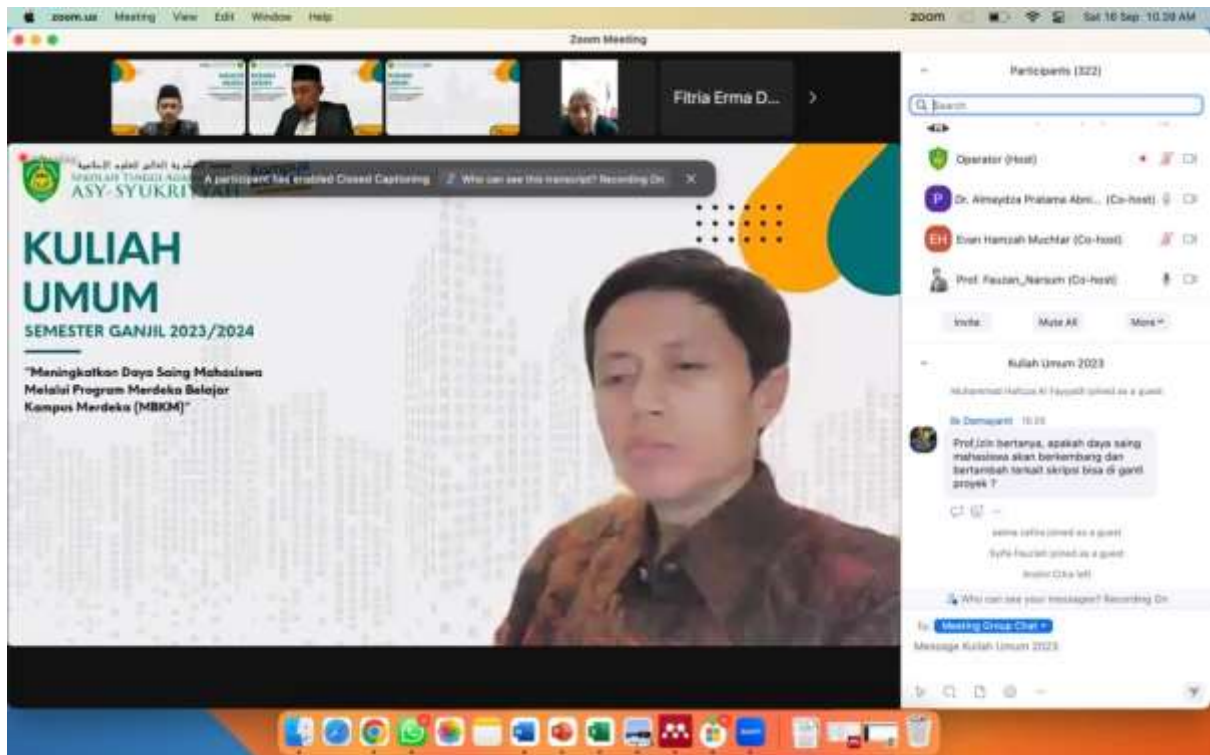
zoom.us Meeting View Edit Window Help

zoom Sat 16 Sep 10.39 AM

Zoom Meeting

Fitria Erma D...

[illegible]
SEKOLAH TINGGI AGAMA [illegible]
ASY-SYUKRIYYAH

A participant has enabled Closed Captioning | Who can see this transcript? Recording On

KULIAH UMUM
SEMESTER GANJIL 2023/2024

"Meningkatkan Daya Saing Mahasiswa Melalui Program Merdeka Belajar Kampus Merdeka (MBKM)"

Participants (322)

Search

Operator (Host)

P Dr. Almaydza Pratama Abni... (Co-host)

EH Evan Hamzah Muchtar (Co-host)

Prof. Fauzan_Narsum (Co-host)

Invite Mute All More

Kuliah Umum 2023

Muhammad Hafizul Al Fayyadh joined as a guest

Ib Damayanti 10.39

Prof.izin bertanya, apakah daya saing mahasiswa akan berkembang dan bertambah terkait skripsi bisa di ganti proyek ?

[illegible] joined as a guest

Syifa Fauziah joined as a guest

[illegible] left

Who can see your messages? Recording On

To: Meeting Group Chat

Message Kuliah Umum 2023